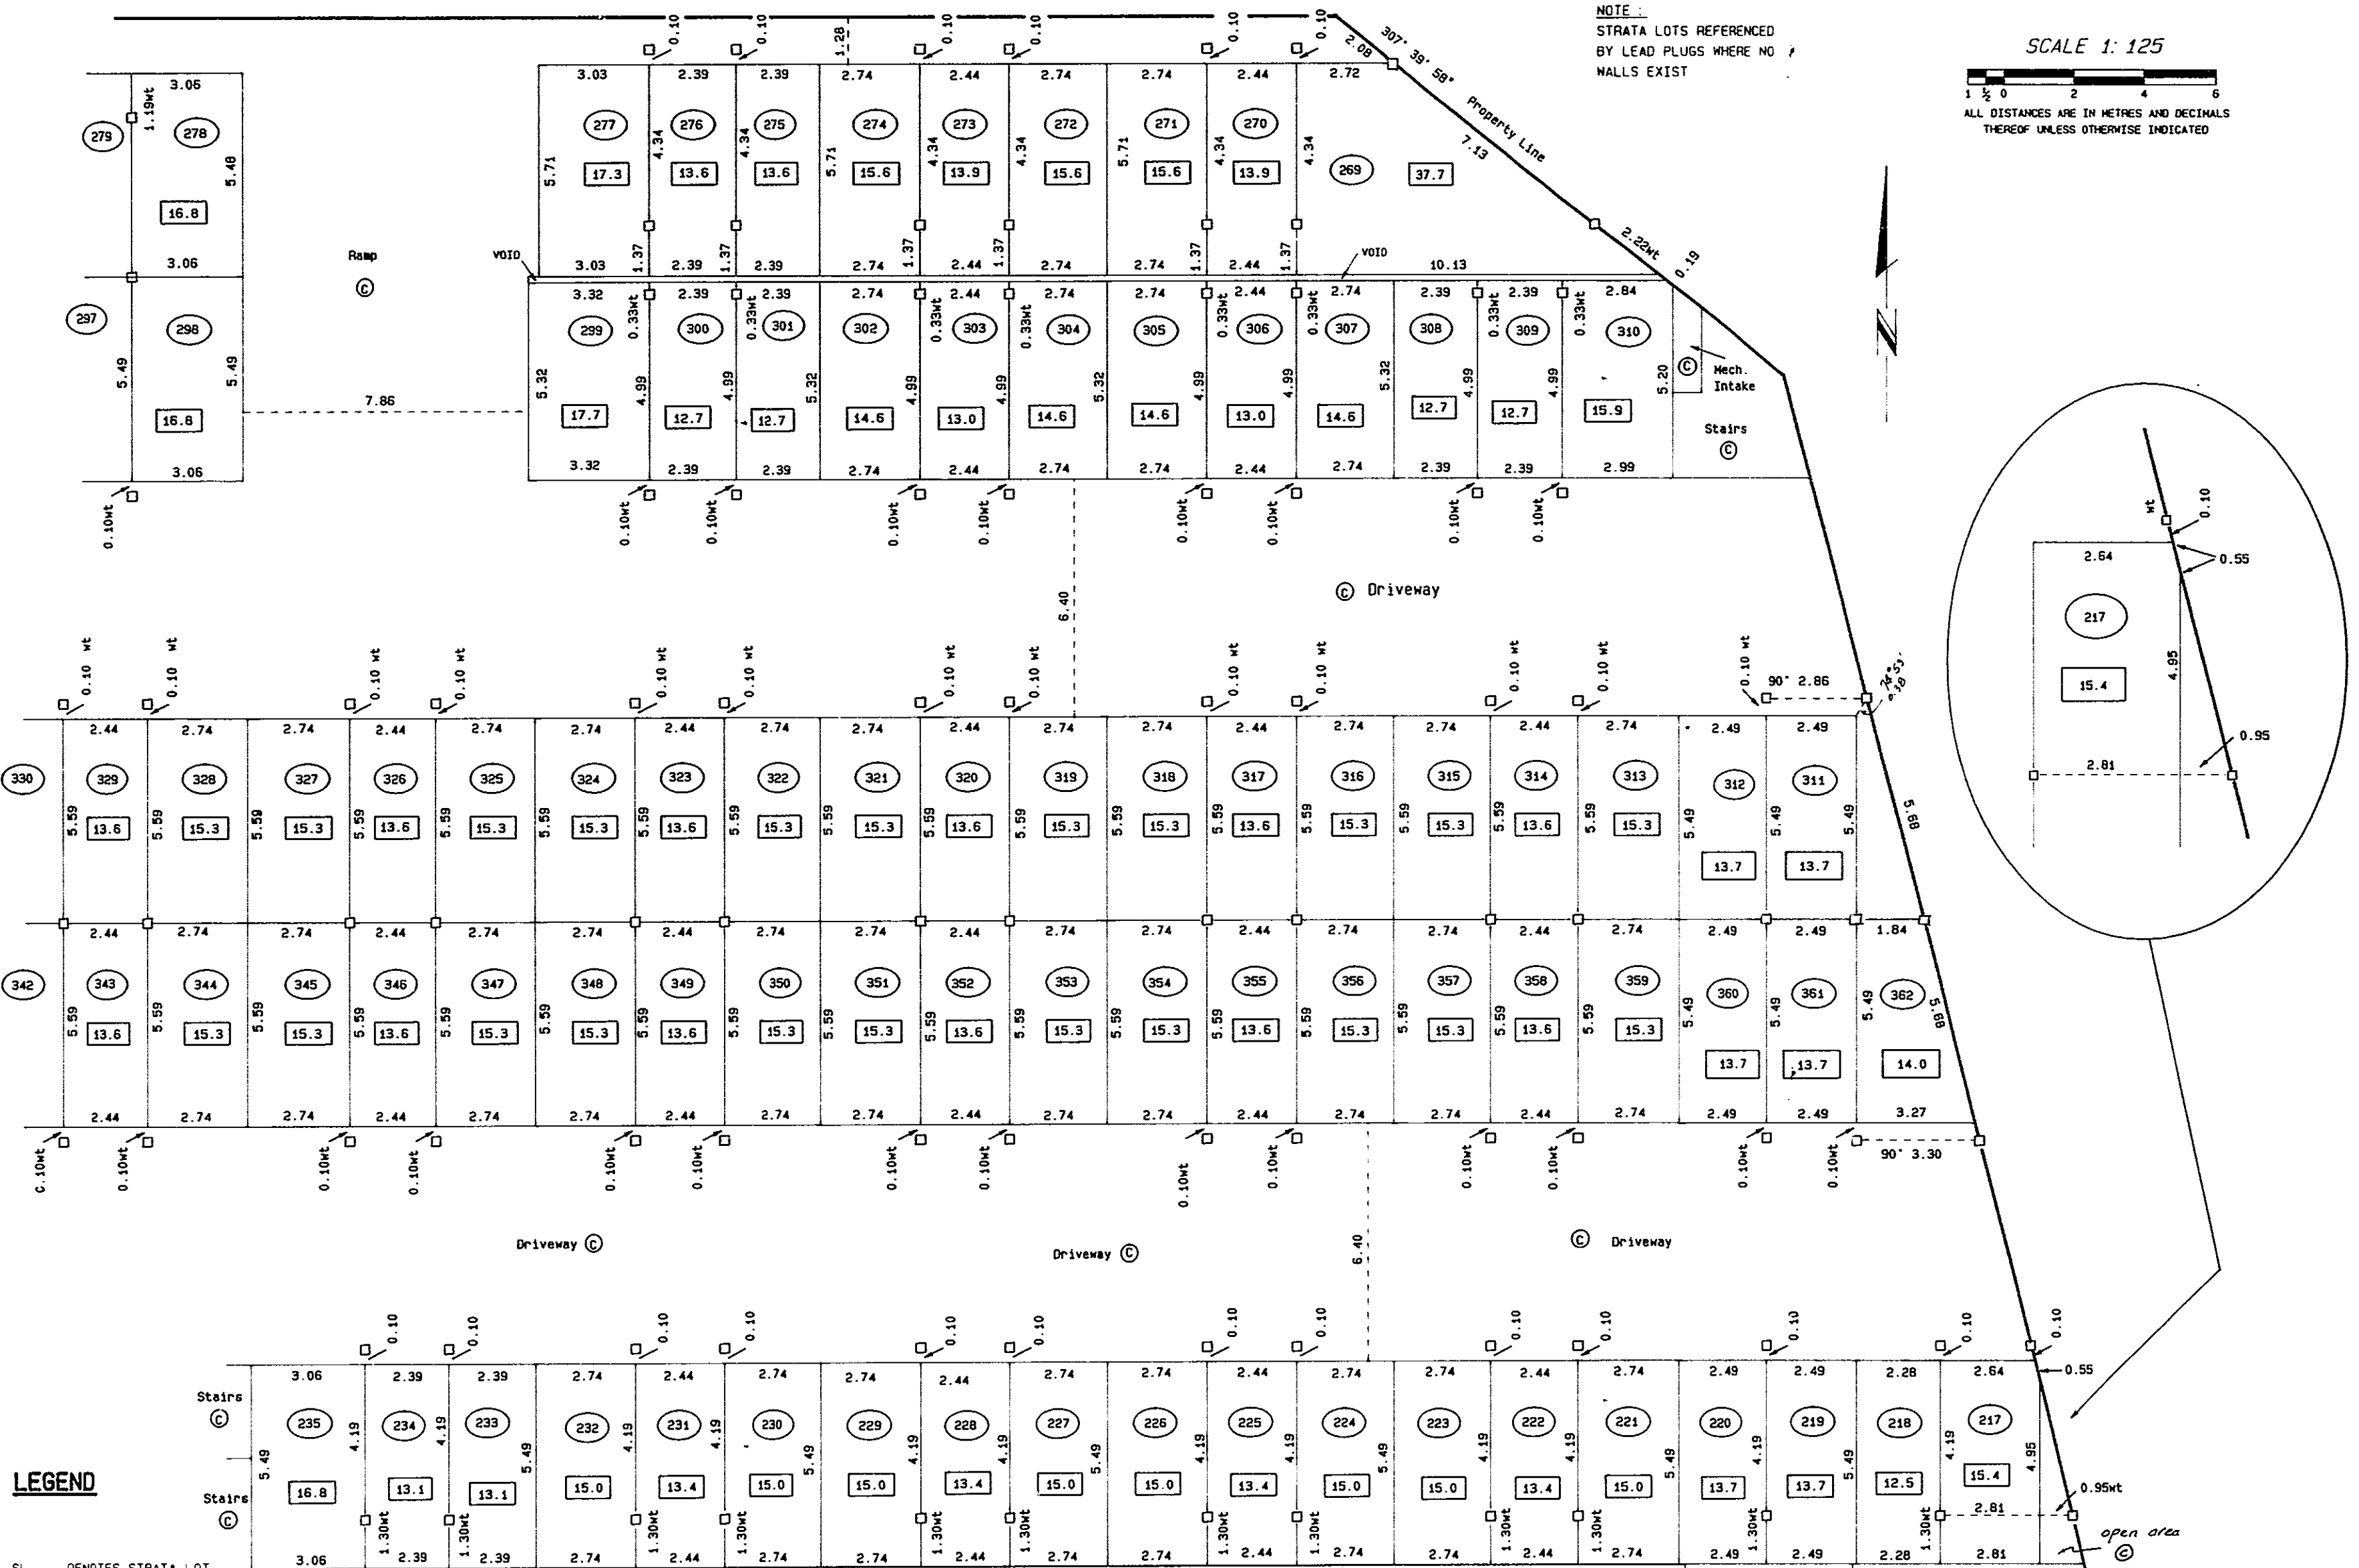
NOTE :
STRATA LOTS REFERENCED BY LEAD PLUGS WHERE NO WALLS EXIST

SCALE 1: 125

1 ½ 0 2 4 6

ALL DISTANCES ARE IN METRES AND DECIMALS THEREOF UNLESS OTHERWISE INDICATED

307° 39' 58" Property Line 7.13 2.08 2.22wt 0.19

0.10 0.10 1.28 0.10 0.10 0.10 0.10

3.06 1.19wt 279 278 5.48 16.8 3.06
297 298 5.49 5.49 16.8 3.06 7.86 0.10wt
Ramp ©

3.03 277 5.71 17.3 3.03
2.39 276 4.34 13.6 2.39 1.37
2.39 275 4.34 13.6 2.39 1.37
2.74 274 5.71 15.6 2.74
2.44 273 4.34 13.9 2.44 1.37
2.74 272 4.34 15.6 2.74 1.37
2.74 271 5.71 15.6 2.74
2.44 270 4.34 13.9 2.44 1.37
2.72 269 4.34 37.7 1.37
VOID VOID 10.13

3.32 299 5.32 17.7 3.32 0.33wt
2.39 300 4.99 12.7 2.39
2.39 301 4.99 12.7 2.39 0.33wt
2.74 302 5.32 14.6 2.74
2.44 303 4.99 13.0 2.44 0.33wt
2.74 304 4.99 14.6 2.74 0.33wt
2.74 305 5.32 14.6 2.74
2.44 306 4.99 13.0 2.44 0.33wt
2.74 307 4.99 14.6 2.74 0.33wt
2.39 308 5.32 12.7 2.39
2.39 309 4.99 12.7 2.39 0.33wt
2.84 310 4.99 15.9 2.99 0.33wt
5.20 © Mech. Intake
Stairs ©

0.10wt 0.10wt 0.10wt 0.10wt 0.10wt 0.10wt 0.10wt 0.10wt

6.40
© Driveway

0.10 wt 0.10 wt 0.10 wt 0.10 wt 0.10 wt 0.10 wt 0.10 wt 0.10 wt 0.10 wt 0.10 wt 0.10 wt 0.10 wt 0.10 wt
90° 2.86 74°53' 0.38

330
2.44 329 5.59 13.6
2.74 328 5.59 15.3
2.74 327 5.59 15.3
2.44 326 5.59 13.6
2.74 325 5.59 15.3
2.74 324 5.59 15.3
2.44 323 5.59 13.6
2.74 322 5.59 15.3
2.74 321 5.59 15.3
2.44 320 5.59 13.6
2.74 319 5.59 15.3
2.74 318 5.59 15.3
2.44 317 5.59 13.6
2.74 316 5.59 15.3
2.74 315 5.59 15.3
2.44 314 5.59 13.6
2.74 313 5.59 15.3
2.49 312 5.49 13.7
2.49 311 5.49 5.49 13.7
5.68

342
2.44 343 5.59 13.6 2.44
2.74 344 5.59 15.3 2.74
2.74 345 5.59 15.3 2.74
2.44 346 5.59 13.6 2.44
2.74 347 5.59 15.3 2.74
2.74 348 5.59 15.3 2.74
2.44 349 5.59 13.6 2.44
2.74 350 5.59 15.3 2.74
2.74 351 5.59 15.3 2.74
2.44 352 5.59 13.6 2.44
2.74 353 5.59 15.3 2.74
2.74 354 5.59 15.3 2.74
2.44 355 5.59 13.6 2.44
2.74 356 5.59 15.3 2.74
2.74 357 5.59 15.3 2.74
2.44 358 5.59 13.6 2.44
2.74 359 5.59 15.3 2.74
2.49 360 5.49 13.7 2.49
2.49 361 5.49 13.7 2.49
1.84 362 5.49 14.0 3.27 5.68

0.10wt 0.10wt 0.10wt 0.10wt 0.10wt 0.10wt 0.10wt 0.10wt 0.10wt 0.10wt 0.10wt 0.10wt 0.10wt 0.10wt
90° 3.30

Driveway © Driveway © 6.40 © Driveway

wt 0.10 2.64 0.55 217 15.4 4.95 0.95 2.81

0.10 0.10 0.10 0.10 0.10 0.10 0.10 0.10 0.10 0.10 0.10 0.10 0.10 0.10 0.10

Stairs ©
Stairs ©
3.06 235 5.49 16.8 3.06
2.39 234 4.19 13.1 2.39 1.30wt
2.39 233 4.19 13.1 2.39 1.30wt
2.74 232 5.49 15.0 2.74
2.44 231 4.19 13.4 2.44 1.30wt
2.74 230 4.19 15.0 2.74 1.30wt
2.74 229 5.49 15.0 2.74
2.44 228 4.19 13.4 2.44 1.30wt
2.74 227 4.19 15.0 2.74 1.30wt
2.74 226 5.49 15.0 2.74
2.44 225 4.19 13.4 2.44 1.30wt
2.74 224 4.19 15.0 2.74 1.30wt
2.74 223 5.49 15.0 2.74
2.44 222 4.19 13.4 2.44 1.30wt
2.74 221 4.19 15.0 2.74 1.30wt
2.49 220 5.49 13.7 2.49
2.49 219 4.19 13.7 2.49 1.30wt
2.28 218 5.49 12.5 2.28
2.64 217 4.19 15.4 4.95 2.81 1.30wt
0.55 0.95wt 2.81 open area ©

LEGEND
SL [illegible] DENOTES STRATA LOT